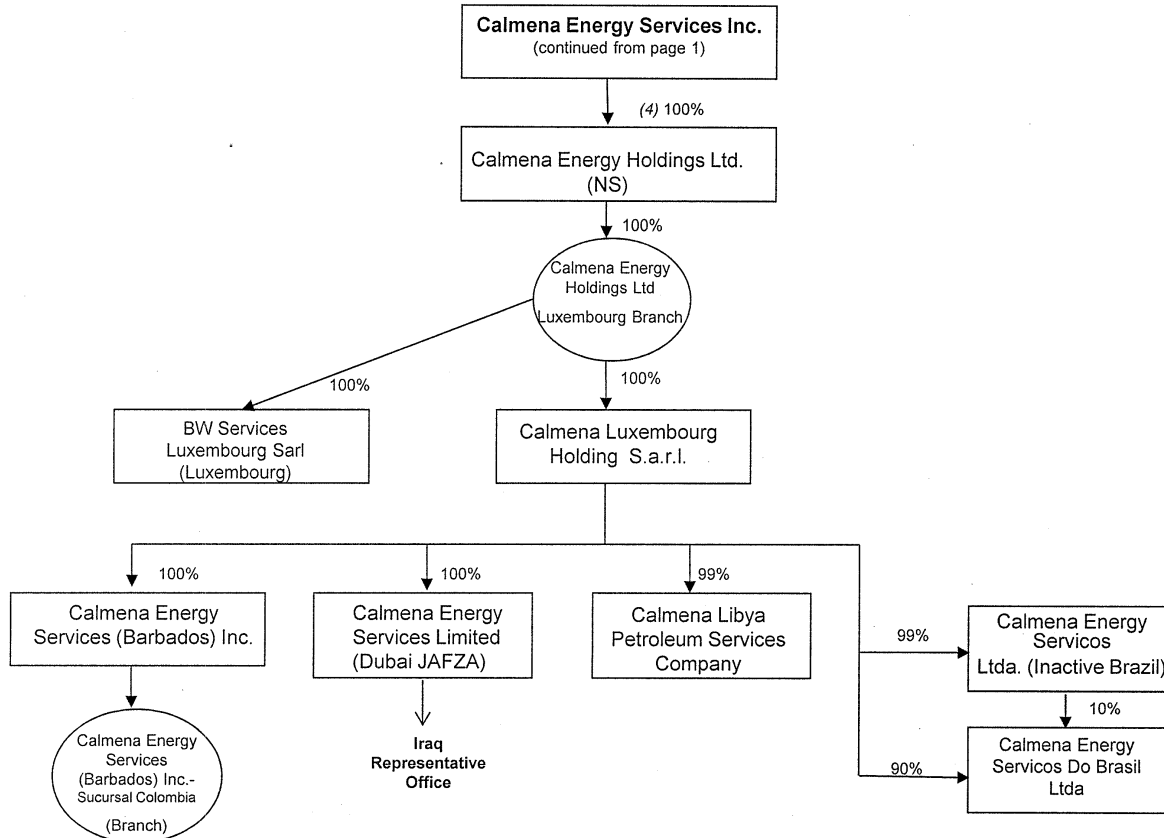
Calmena Energy Services Inc.
(continued from page 1)

(4) 100%

Calmena Energy Holdings Ltd.
(NS)

100%

Calmena Energy Holdings Ltd
Luxembourg Branch

100%

100%

BW Services Luxembourg Sarl (Luxembourg)

Calmena Luxembourg Holding S.a.r.l.

100%

100%

99%

Calmena Energy Services (Barbados) Inc.

Calmena Energy Services Limited (Dubai JAFZA)

Calmena Libya Petroleum Services Company

99%

Calmena Energy Servicos Ltda. (Inactive Brazil)

10%

Calmena Energy Services (Barbados) Inc.- Sucursal Colombia
(Branch)

Iraq Representative Office

90%

Calmena Energy Servicos Do Brasil Ltda